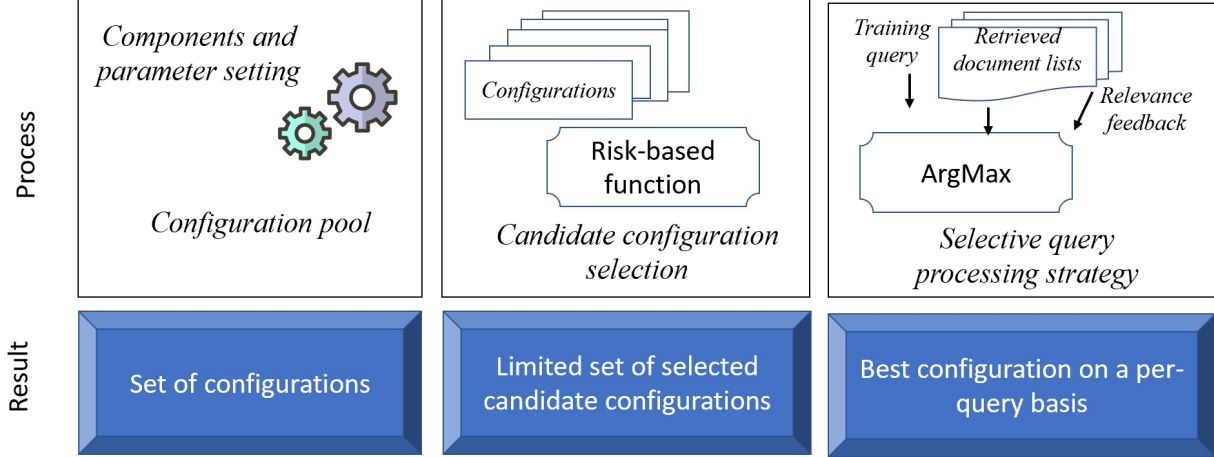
Process

Components and parameter setting

Configuration pool

Configurations

Risk-based function

Candidate configuration selection

Training query

Retrieved document lists

Relevance feedback

ArgMax

Selective query processing strategy

Result

Set of configurations

Limited set of selected candidate configurations

Best configuration on a per-query basis